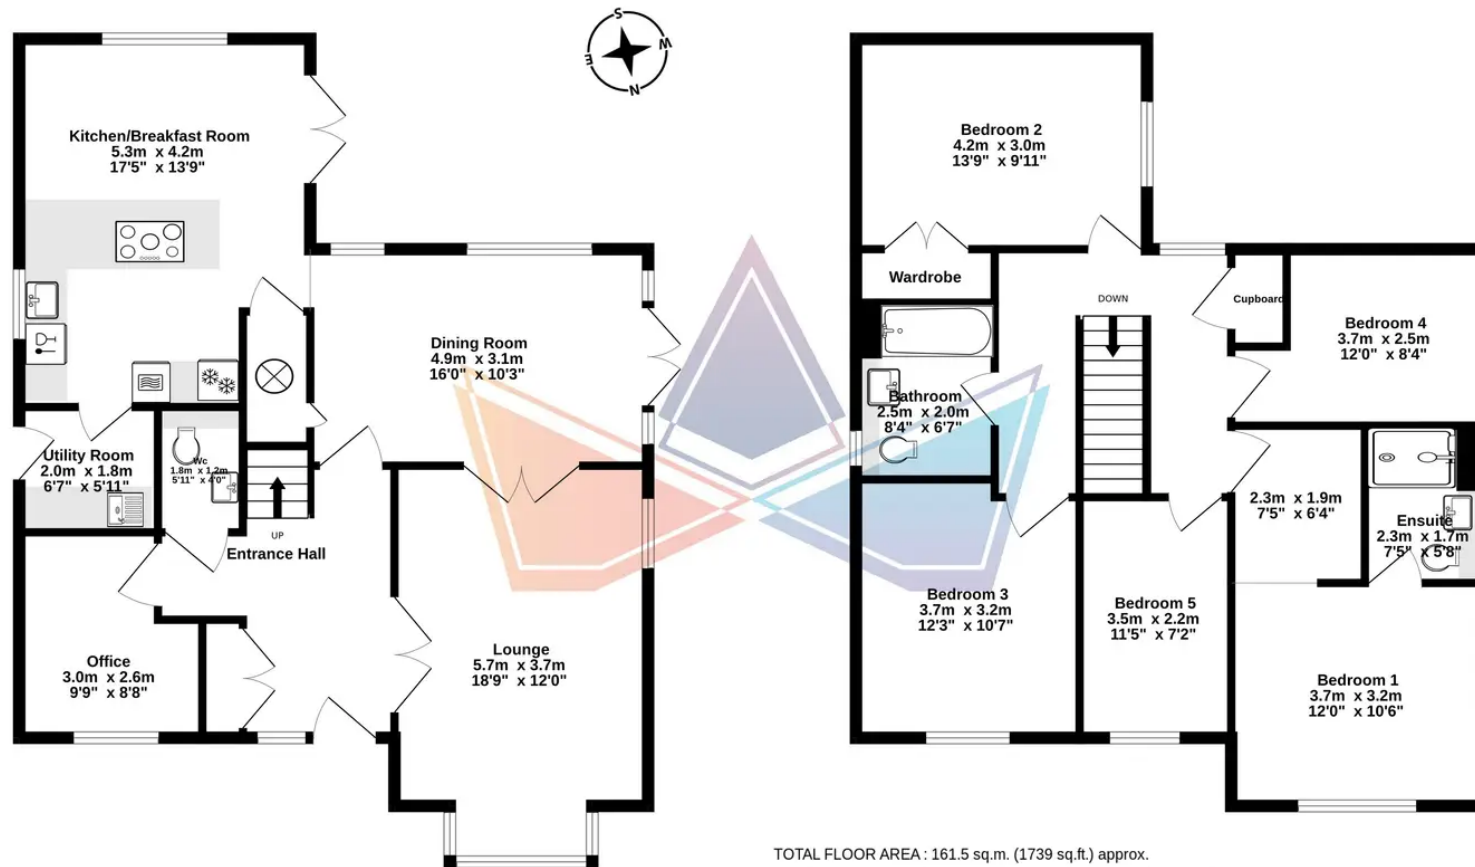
S
W
E
N

Kitchen/Breakfast Room
5.3m x 4.2m
17'5" x 13'9"

Utility Room
2.0m x 1.8m
6'7" x 5'11"

Wc
1.8m x 1.2m
5'11" x 4'0"

UP

Entrance Hall

Office
3.0m x 2.6m
9'9" x 8'8"

Dining Room
4.9m x 3.1m
16'0" x 10'3"

Lounge
5.7m x 3.7m
18'9" x 12'0"

Bedroom 2
4.2m x 3.0m
13'9" x 9'11"

Wardrobe

DOWN

Cupboard

Bedroom 4
3.7m x 2.5m
12'0" x 8'4"

Bathroom
2.5m x 2.0m
8'4" x 6'7"

2.3m x 1.9m
7'5" x 6'4"

Ensuite
2.3m x 1.7m
7'5" x 5'8"

Bedroom 3
3.7m x 3.2m
12'3" x 10'7"

Bedroom 5
3.5m x 2.2m
11'5" x 7'2"

Bedroom 1
3.7m x 3.2m
12'0" x 10'6"

TOTAL FLOOR AREA : 161.5 sq.m. (1739 sq.ft.) approx.